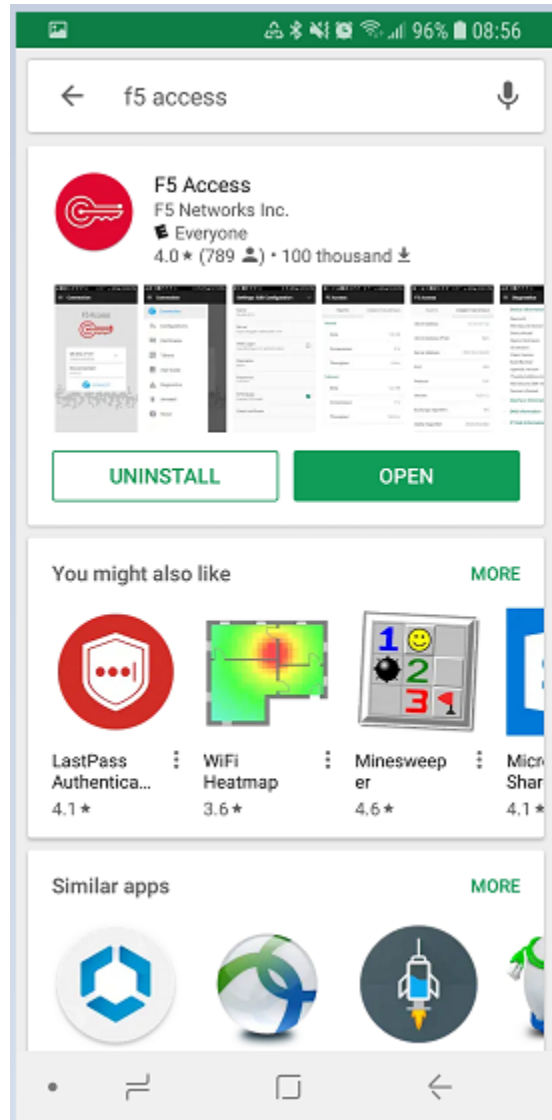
96% 08:56

f5 access

F5 Access
F5 Networks Inc.
Everyone
4.0 ★ (789) • 100 thousand

UNINSTALL

OPEN

You might also like

MORE

1 2 3

LastPass Authentica...
4.1 ★

WiFi Heatmap
3.6 ★

Minesweeper
4.6 ★

Micr Shar
4.1 ★

Similar apps

MORE